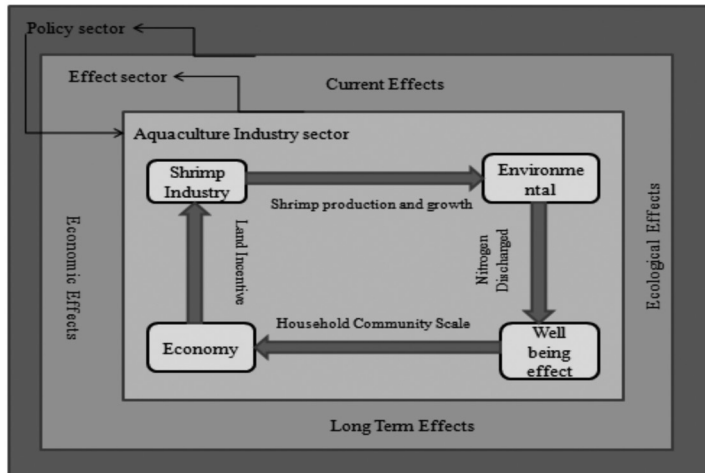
Policy sector

Effect sector

Current Effects

Aquaculture Industry sector

Shrimp Industry

Shrimp production and growth

Environmental

Economic Effects

Land Incentive

Nitrogen Discharged

Ecological Effects

Household Community Scale

Economy

Well being effect

Long Term Effects